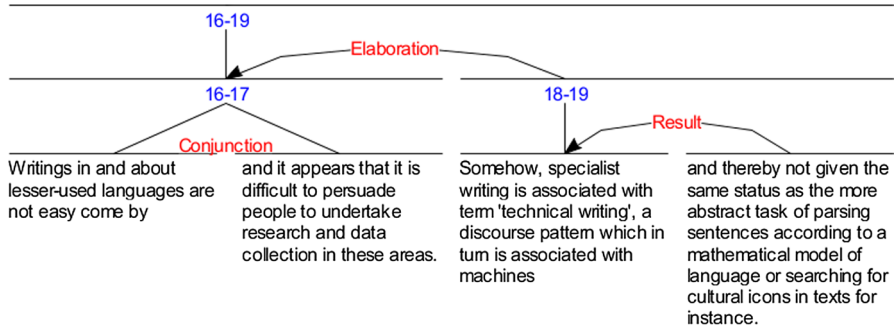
16-19

Elaboration

16-17

18-19

Conjunction

Result

Writings in and about lesser-used languages are not easy come by

and it appears that it is difficult to persuade people to undertake research and data collection in these areas.

Somehow, specialist writing is associated with term 'technical writing', a discourse pattern which in turn is associated with machines

and thereby not given the same status as the more abstract task of parsing sentences according to a mathematical model of language or searching for cultural icons in texts for instance.